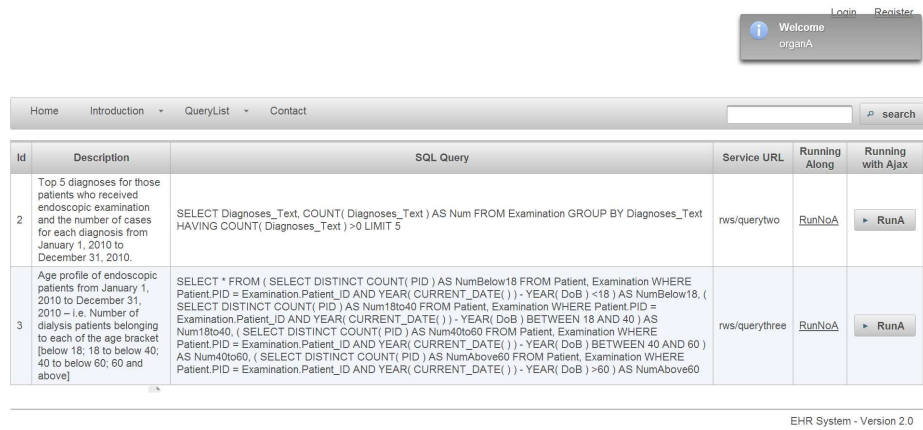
Login Register

Welcome
organA

Home Introduction QueryList Contact search

| Id | Description | SQL Query | Service URL | Running Along | Running with Ajax |
|---|---|---|---|---|---|
| 2 | Top 5 diagnoses for those patients who received endoscopic examination and the number of cases for each diagnosis from January 1, 2010 to December 31, 2010. | SELECT Diagnoses_Text, COUNT( Diagnoses_Text ) AS Num FROM Examination GROUP BY Diagnoses_Text HAVING COUNT( Diagnoses_Text ) >0 LIMIT 5 | rws/querytwo | RunNoA | RunA |
| 3 | Age profile of endoscopic patients from January 1, 2010 to December 31, 2010 – i.e. Number of dialysis patients belonging to each of the age bracket [below 18; 18 to below 40; 40 to below 60; 60 and above] | SELECT * FROM ( SELECT DISTINCT COUNT( PID ) AS NumBelow18 FROM Patient, Examination WHERE Patient.PID = Examination.Patient_ID AND YEAR( CURRENT_DATE( ) ) - YEAR( DoB ) <18 ) AS NumBelow18, ( SELECT DISTINCT COUNT( PID ) AS Num18to40 FROM Patient, Examination WHERE Patient.PID = Examination.Patient_ID AND YEAR( CURRENT_DATE( ) ) - YEAR( DoB ) BETWEEN 18 AND 40 ) AS Num18to40, ( SELECT DISTINCT COUNT( PID ) AS Num40to60 FROM Patient, Examination WHERE Patient.PID = Examination.Patient_ID AND YEAR( CURRENT_DATE( ) ) - YEAR( DoB ) BETWEEN 40 AND 60 ) AS Num40to60, ( SELECT DISTINCT COUNT( PID ) AS NumAbove60 FROM Patient, Examination WHERE Patient.PID = Examination.Patient_ID AND YEAR( CURRENT_DATE( ) ) - YEAR( DoB ) >60 ) AS NumAbove60 | rws/querythree | RunNoA | RunA |

EHR System - Version 2.0